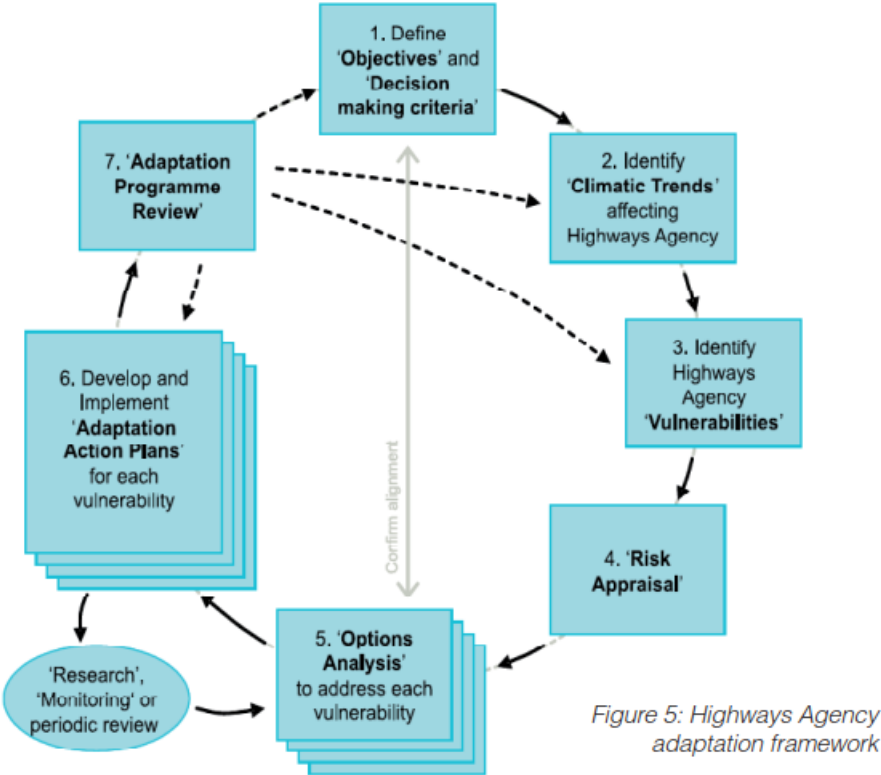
1. Define 'Objectives' and 'Decision making criteria'

2. Identify 'Climatic Trends' affecting Highways Agency

3. Identify Highways Agency 'Vulnerabilities'

4. 'Risk Appraisal'

5. 'Options Analysis' to address each vulnerability

6. Develop and Implement 'Adaptation Action Plans' for each vulnerability

7. 'Adaptation Programme Review'

'Research', 'Monitoring' or periodic review

Confirm alignment

Figure 5: Highways Agency adaptation framework